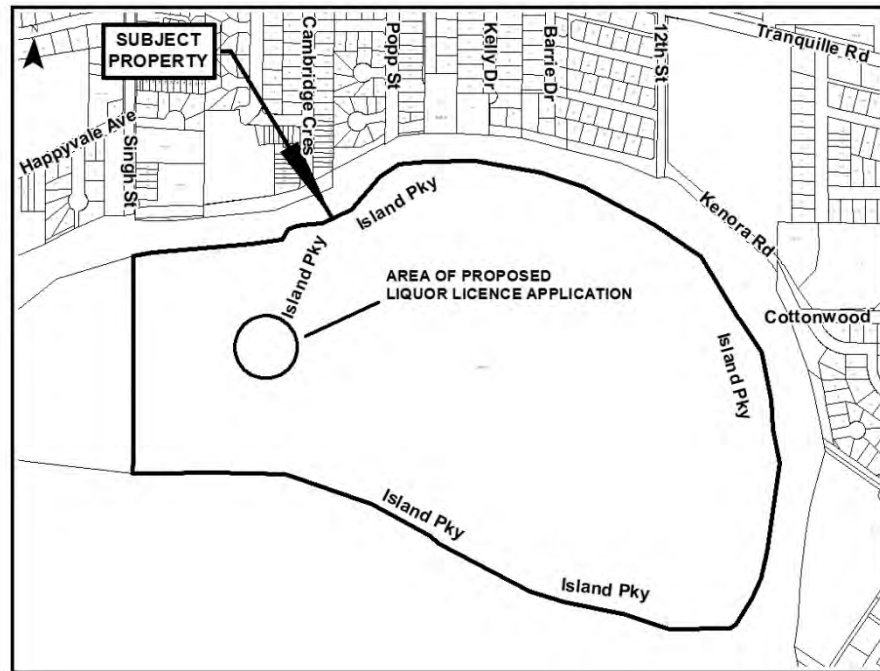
N

SUBJECT PROPERTY

Cambridge Cres

Popp St

Kelly Dr

Barrie Dr

12th St

Tranquille Rd

Happyvale Ave

Singh St

Island Pky

Kenora Rd

Island Pky

AREA OF PROPOSED LIQUOR LICENCE APPLICATION

Cottonwood

Island Pky

Island Pky

Island Pky